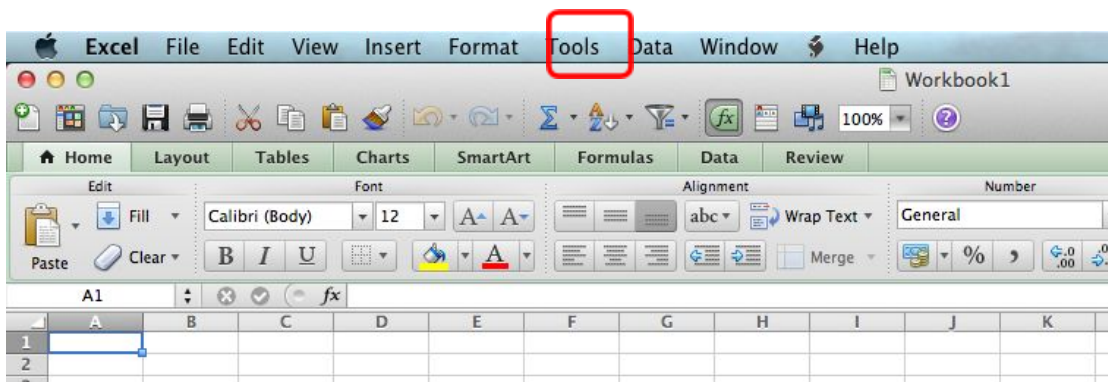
Excel File Edit View Insert Format Tools Data Window Help

Workbook1

100%

Home Layout Tables Charts SmartArt Formulas Data Review

Edit Font Alignment Number

Fill Calibri (Body) 12 abc Wrap Text General

Paste Clear B I U A Merge %

A1 fx

| | A | B | C | D | E | F | G | H | I | J | K |
|---|---|---|---|---|---|---|---|---|---|---|---|
| 1 | | | | | | | | | | | |
| 2 | | | | | | | | | | | |